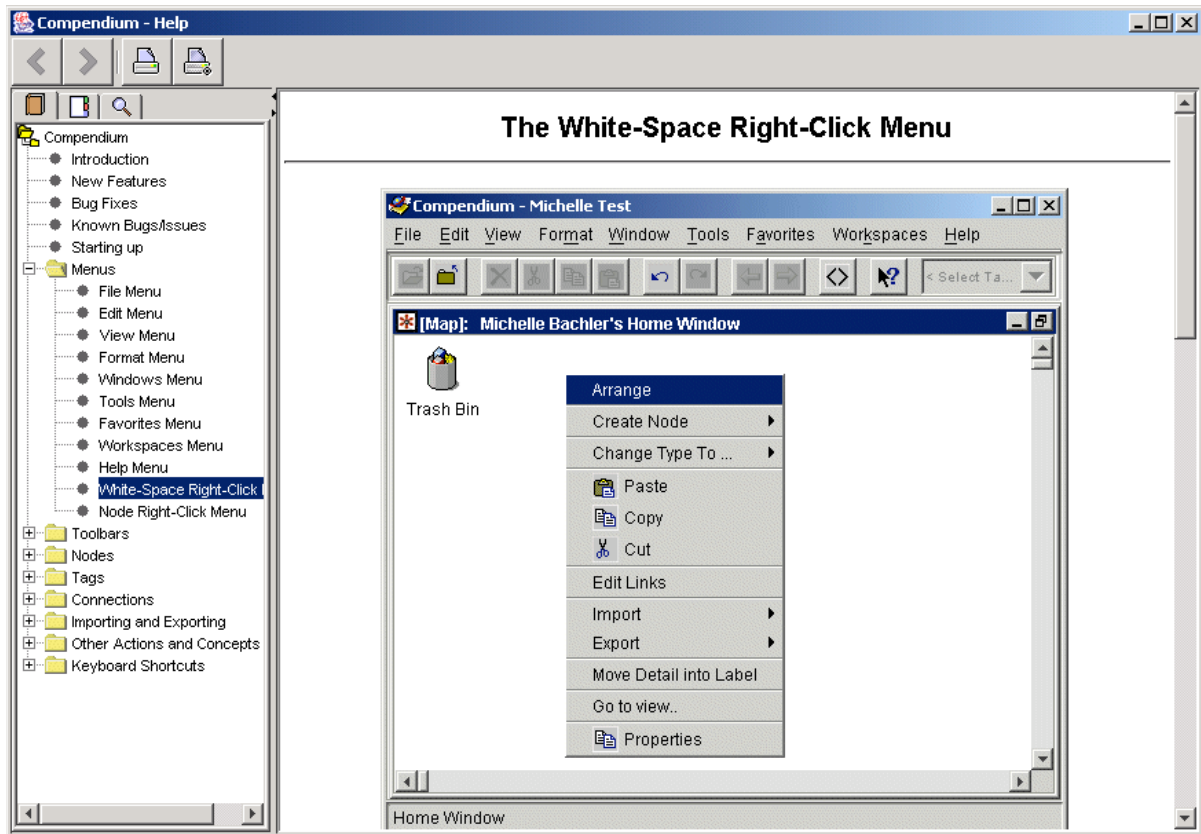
Compendium - Help

Compendium
Introduction
New Features
Bug Fixes
Known Bugs/Issues
Starting up
Menus
File Menu
Edit Menu
View Menu
Format Menu
Windows Menu
Tools Menu
Favorites Menu
Workspaces Menu
Help Menu
White-Space Right-Click
Node Right-Click Menu
Toolbars
Nodes
Tags
Connections
Importing and Exporting
Other Actions and Concepts
Keyboard Shortcuts

The White-Space Right-Click Menu

Compendium - Michelle Test
File Edit View Format Window Tools Favorites Workspaces Help
< Select Ta...
[Map]: Michelle Bachler's Home Window
Trash Bin
Arrange
Create Node
Change Type To ...
Paste
Copy
Cut
Edit Links
Import
Export
Move Detail into Label
Go to view..
Properties
Home Window